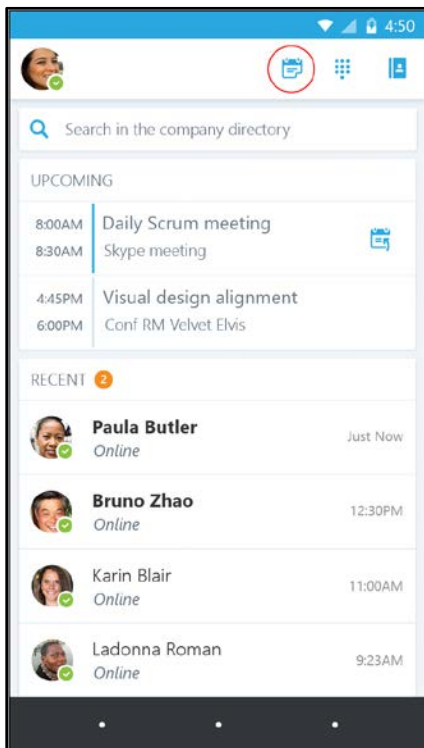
4:50

Search in the company directory

UPCOMING

8:00AM
8:30AM
Daily Scrum meeting
Skype meeting

4:45PM
6:00PM
Visual design alignment
Conf RM Velvet Elvis

RECENT 2

Paula Butler
Online
Just Now

Bruno Zhao
Online
12:30PM

Karin Blair
Online
11:00AM

Ladonna Roman
Online
9:23AM